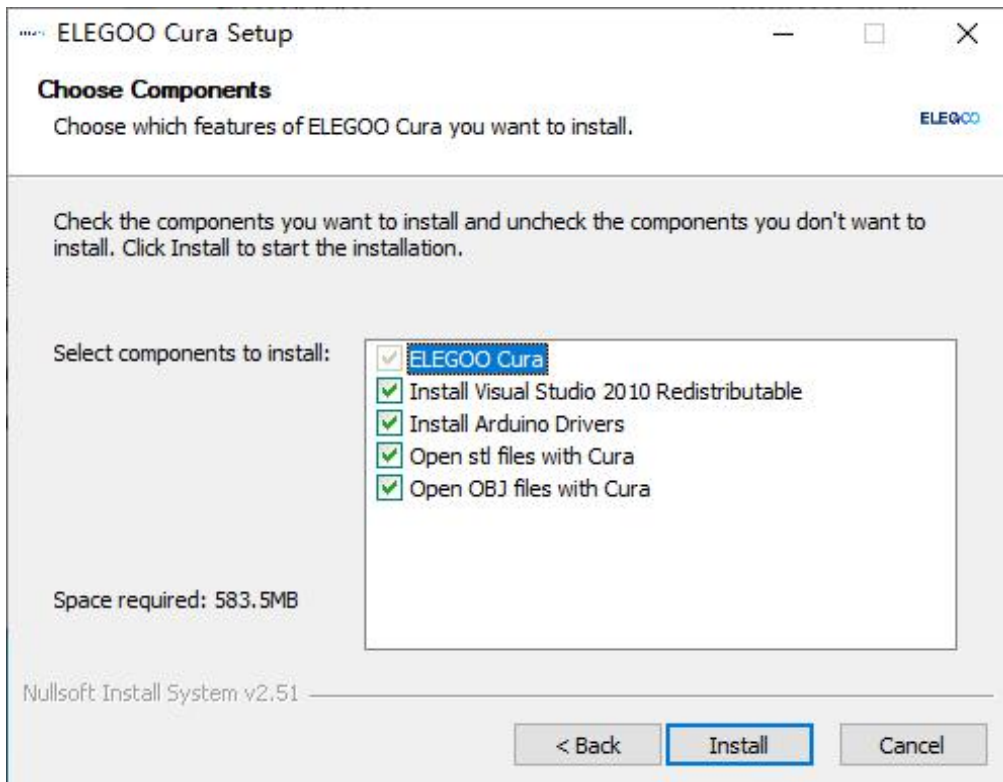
ELEGOO Cura Setup

Choose Components

Choose which features of ELEGOO Cura you want to install.

ELEGOO

Check the components you want to install and uncheck the components you don't want to install. Click Install to start the installation.

Select components to install:

ELEGOO Cura
Install Visual Studio 2010 Redistributable
Install Arduino Drivers
Open stl files with Cura
Open OBJ files with Cura

Space required: 583.5MB

Nullsoft Install System v2.51

< Back
Install
Cancel